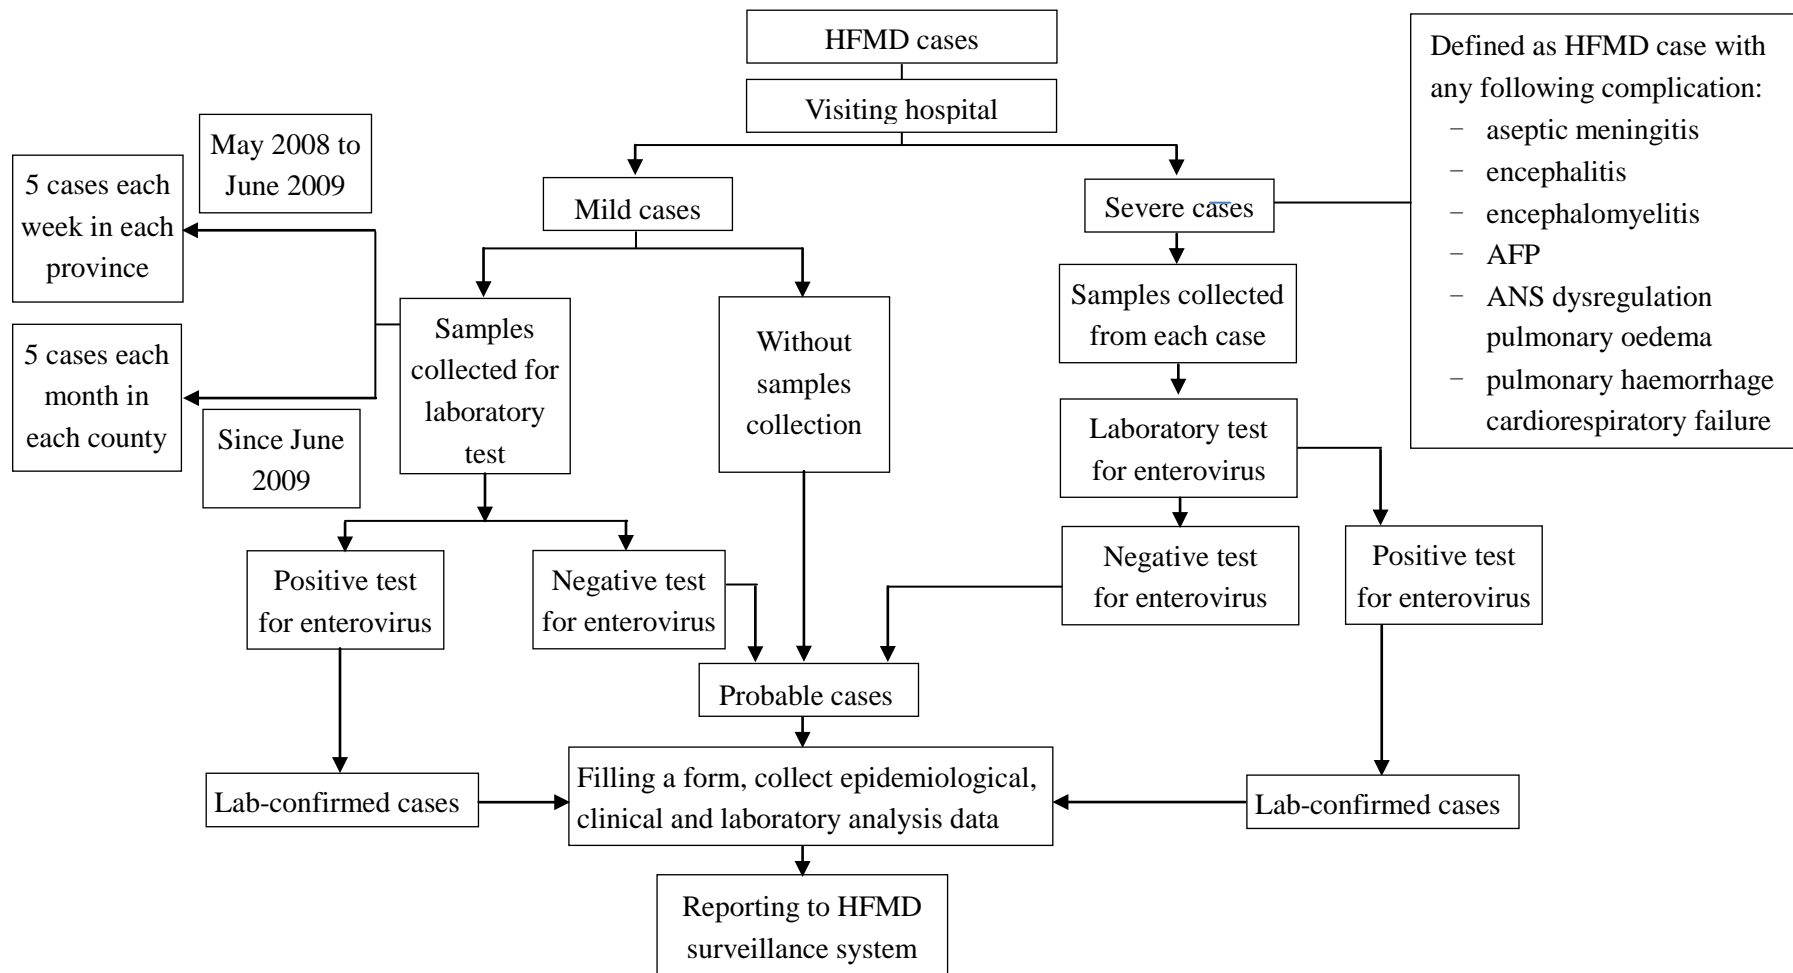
HFMD cases

Visiting hospital

Defined as HFMD case with any following complication:
– aseptic meningitis
– encephalitis
– encephalomyelitis
– AFP
– ANS dysregulation pulmonary oedema
– pulmonary haemorrhage cardiorespiratory failure

May 2008 to June 2009

5 cases each week in each province

5 cases each month in each county

Since June 2009

Mild cases

Severe cases

Samples collected for laboratory test

Without samples collection

Samples collected from each case

Laboratory test for enterovirus

Positive test for enterovirus

Negative test for enterovirus

Negative test for enterovirus

Positive test for enterovirus

Probable cases

Lab-confirmed cases

Filling a form, collect epidemiological, clinical and laboratory analysis data

Lab-confirmed cases

Reporting to HFMD surveillance system